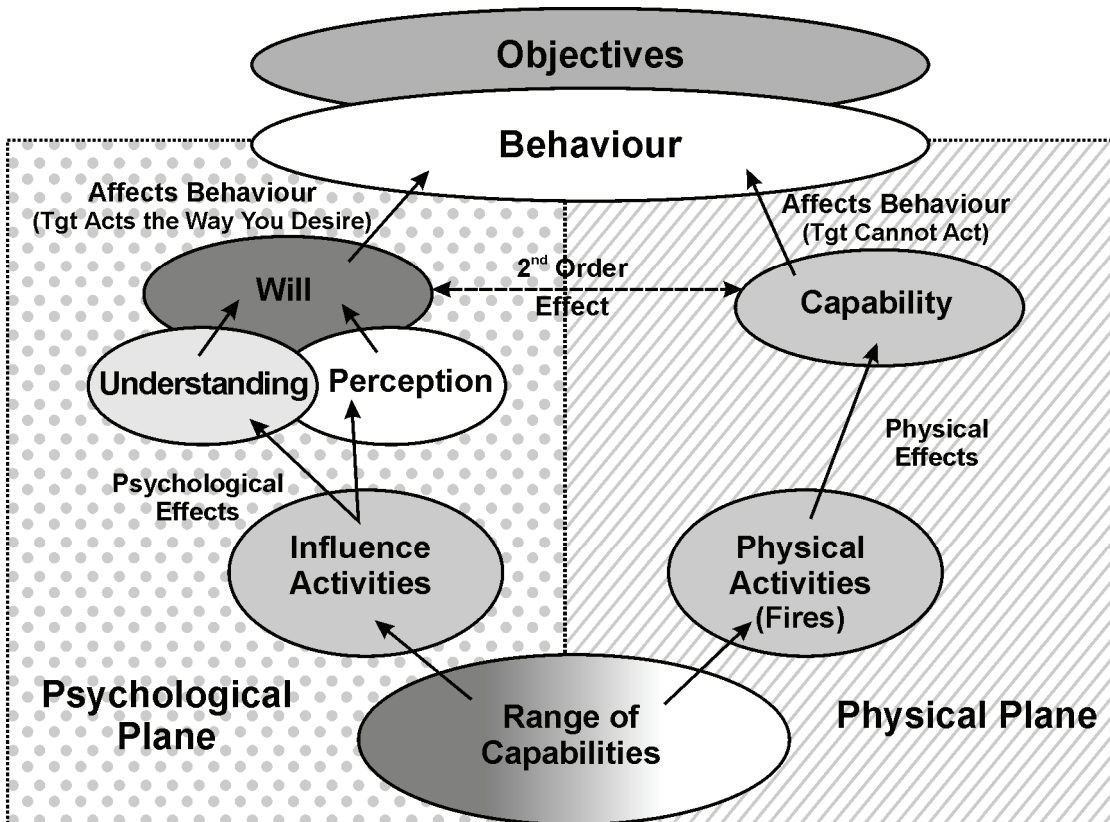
Objectives

Behaviour

Affects Behaviour
(Tgt Acts the Way You Desire)

Affects Behaviour
(Tgt Cannot Act)

Will

$2^{nd}$ Order Effect

Capability

Understanding

Perception

Physical Effects

Psychological Effects

Influence Activities

Physical Activities (Fires)

Psychological Plane

Range of Capabilities

Physical Plane